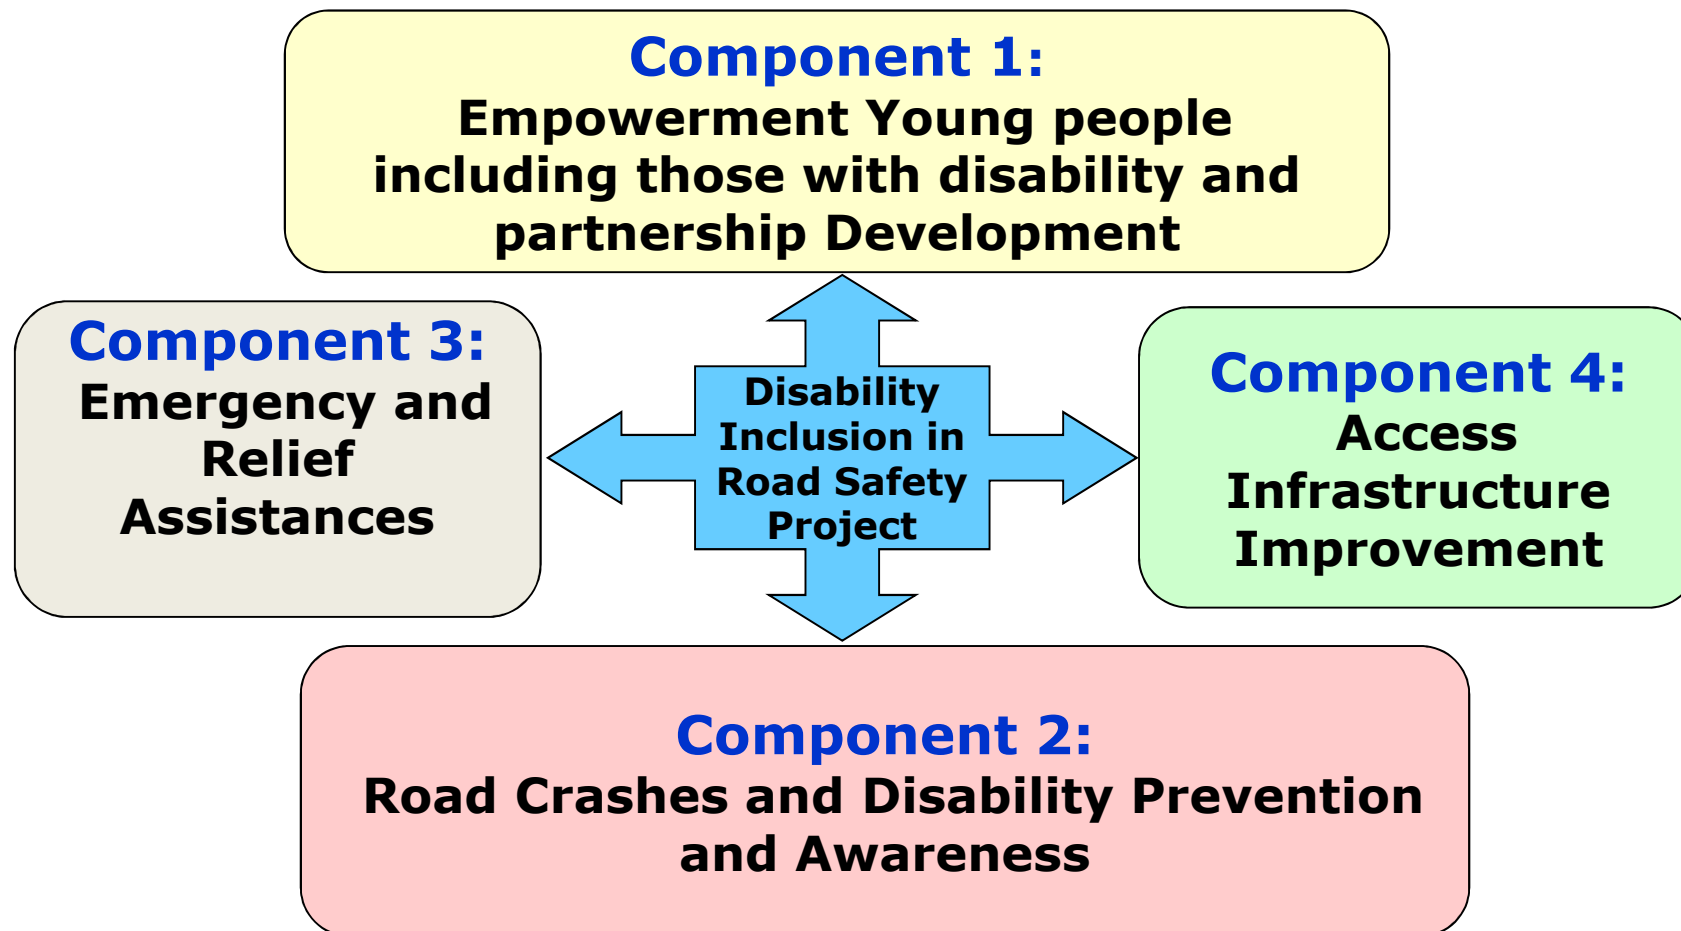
Component 1:
Empowerment Young people including those with disability and partnership Development

Component 3:
Emergency and Relief Assistances

Disability Inclusion in Road Safety Project

Component 4:
Access Infrastructure Improvement

Component 2:
Road Crashes and Disability Prevention and Awareness